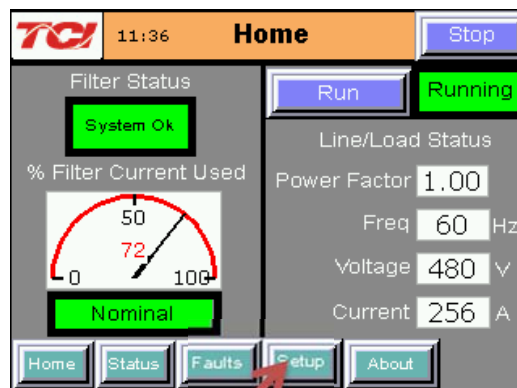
TCI 11:36 Home Stop

Filter Status

System Ok

% Filter Current Used

0 50 100

72

Nominal

Run Running

Line/Load Status

Power Factor 1.00

Freq 60 Hz

Voltage 480 V

Current 256 A

Home Status Faults Setup About